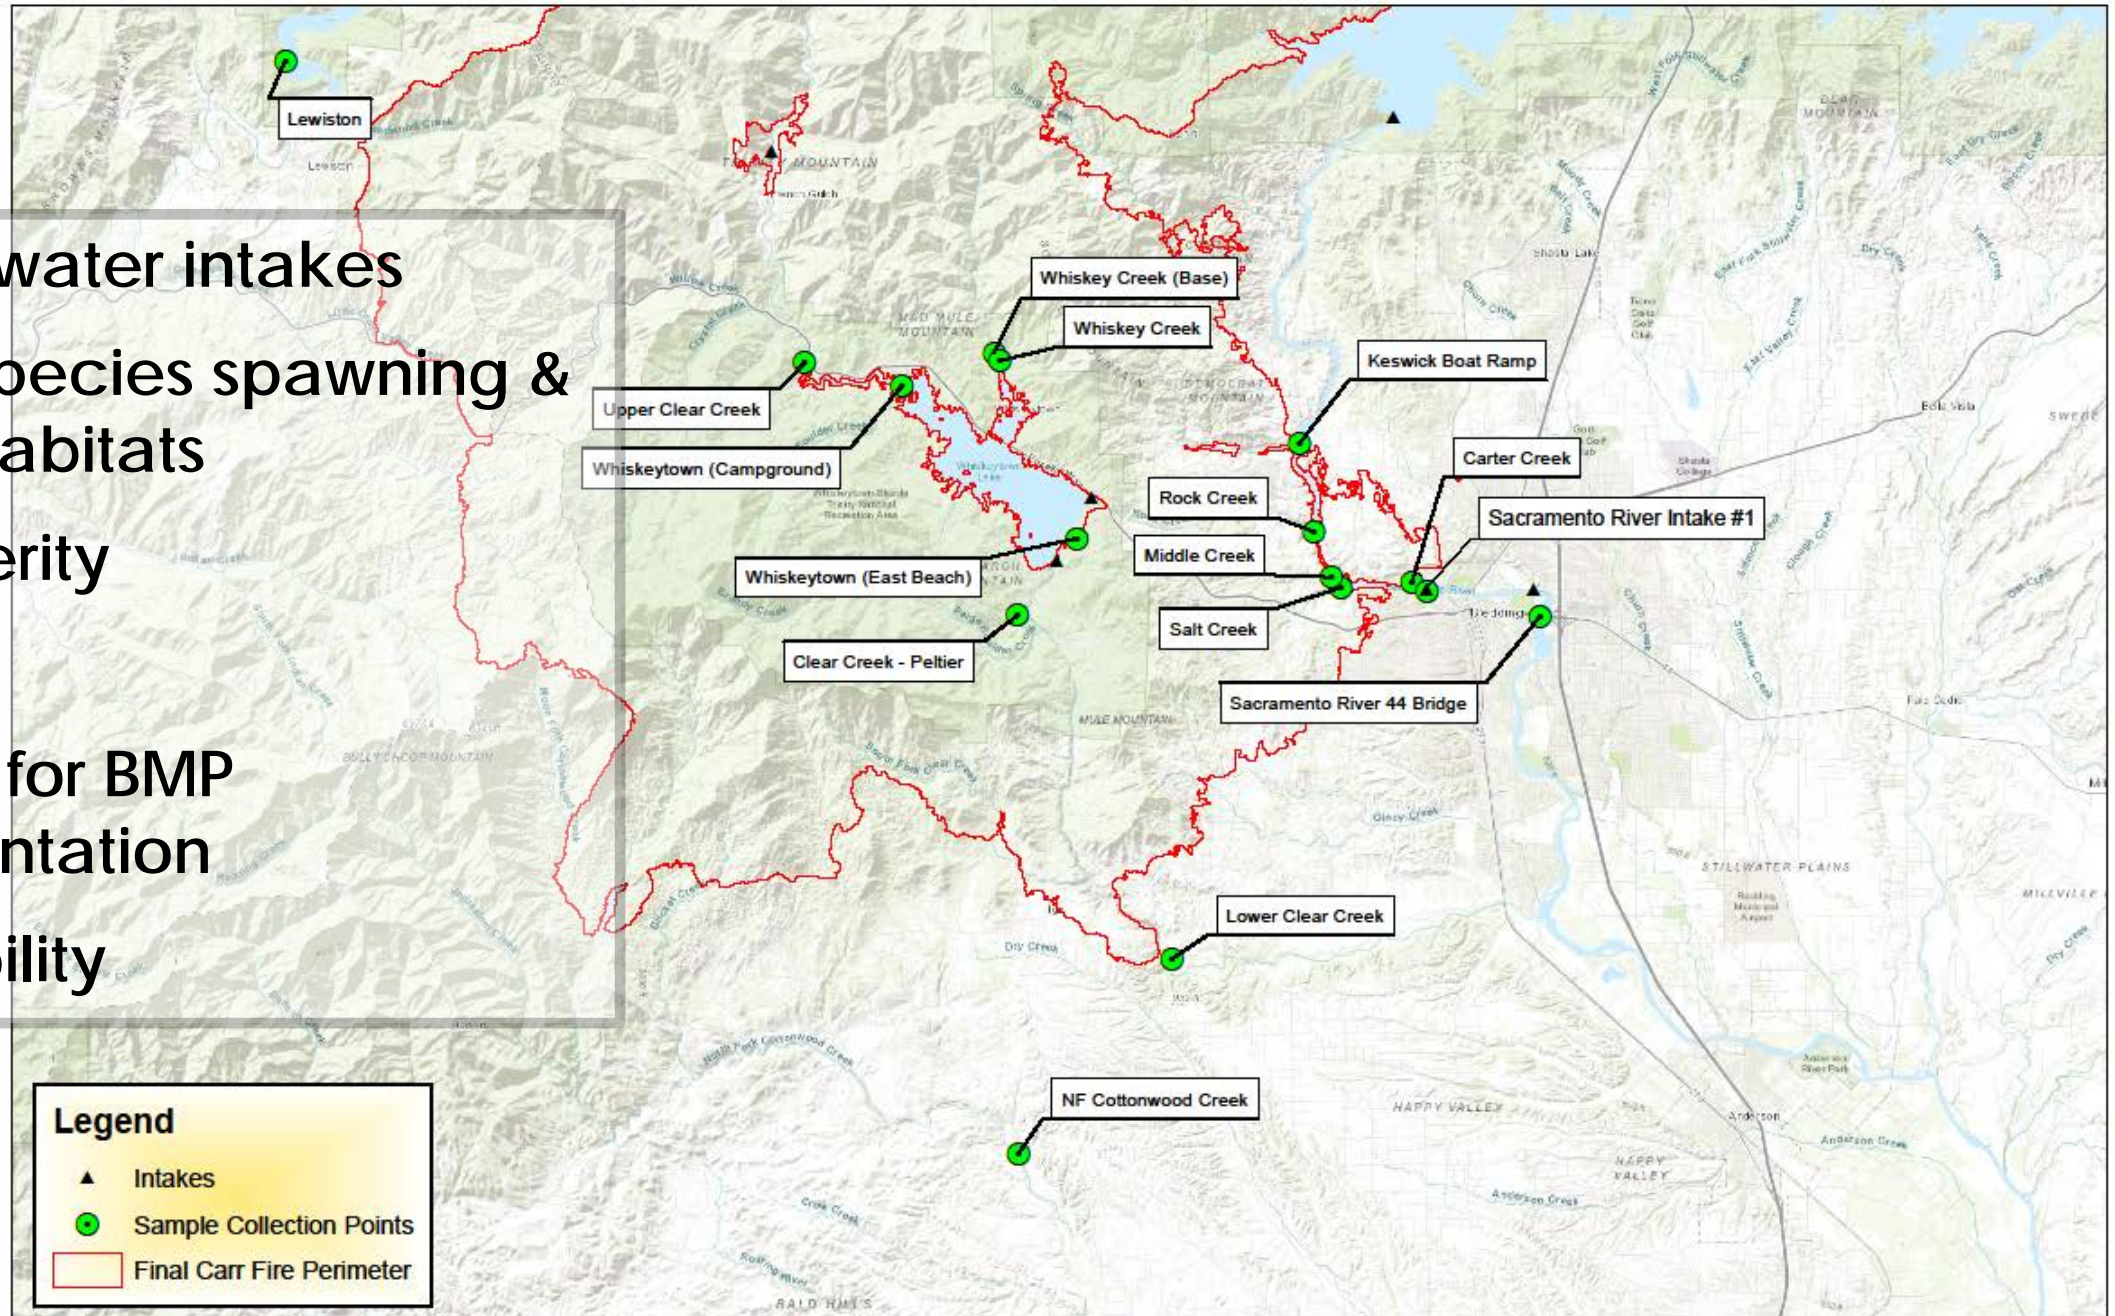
water intakes

pecies spawning & abitats

erity

for BMP ntation

bility

Lewiston

Lewiston

TRINITY MOUNTAIN

MAD MULE MOUNTAIN

Whiskey Creek (Base)

Whiskey Creek

Keswick Boat Ramp

Upper Clear Creek

Whiskeytown (Campground)

Carter Creek

Rock Creek

Sacramento River Intake #1

Whiskeytown (East Beach)

Middle Creek

Salt Creek

Clear Creek - Peltier

Sacramento River 44 Bridge

Redding

MULE MOUNTAIN

BULLY CHOOP MOUNTAIN

STILLWATER PLAINS

MILLVILLE

Lower Clear Creek

Dry Creek

NF Cottonwood Creek

HAPPY VALLEY

Anderson

BALD HILLS

Bella Vista

Legend

Intakes

Sample Collection Points

Final Carr Fire Perimeter